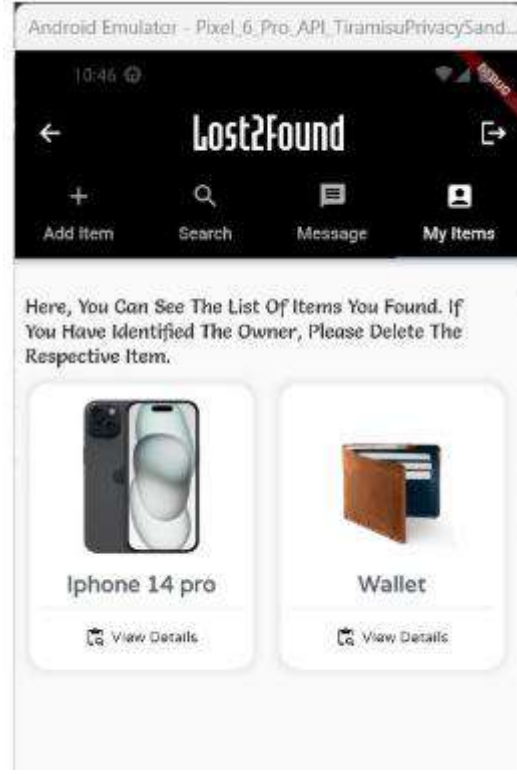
Android Emulator - Pixel_6_Pro_API_TiramisuPrivacySand...

10:46

DEBUG

Lost2Found

Add Item

Search

Message

My Items

Here, You Can See The List Of Items You Found. If You Have Identified The Owner, Please Delete The Respective Item.

Iphone 14 pro

View Details

Wallet

View Details